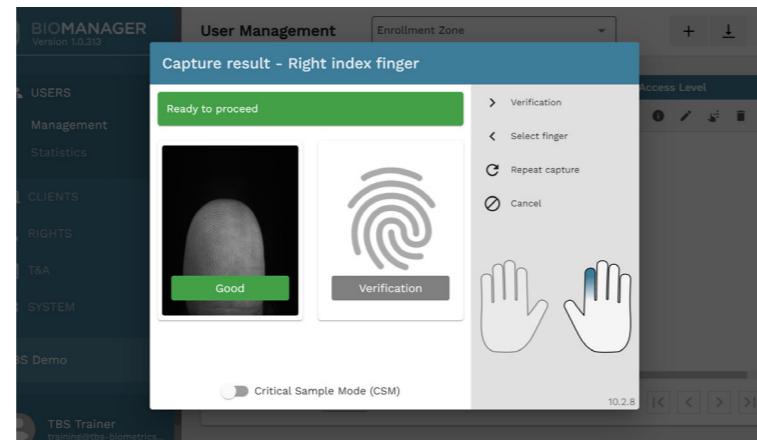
BIOMANAGER
Version 1.0.313

USERS
Management
Statistics
CLIENTS
RIGHTS
T&A
SYSTEM
BS Demo

TBS Trainer
training@tbs-biometrics...

User Management
Enrollment Zone
+
Access Level

Capture result - Right index finger

Ready to proceed

Good

Verification

Critical Sample Mode (CSM)

Verification
Select finger
Repeat capture
Cancel

10.2.8